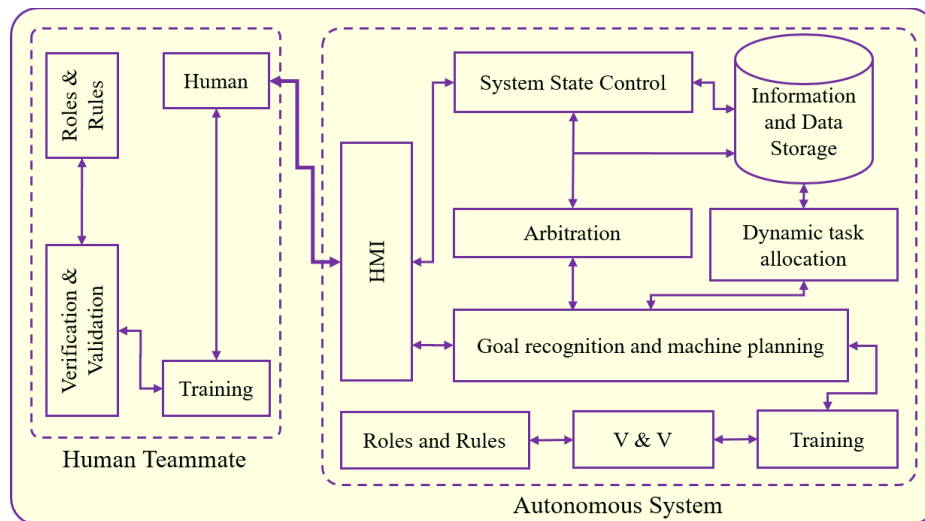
Roles & Rules

Human

Verification & Validation

Training

Human Teammate

HMI

System State Control

Information and Data Storage

Arbitration

Dynamic task allocation

Goal recognition and machine planning

Roles and Rules

V & V

Training

Autonomous System